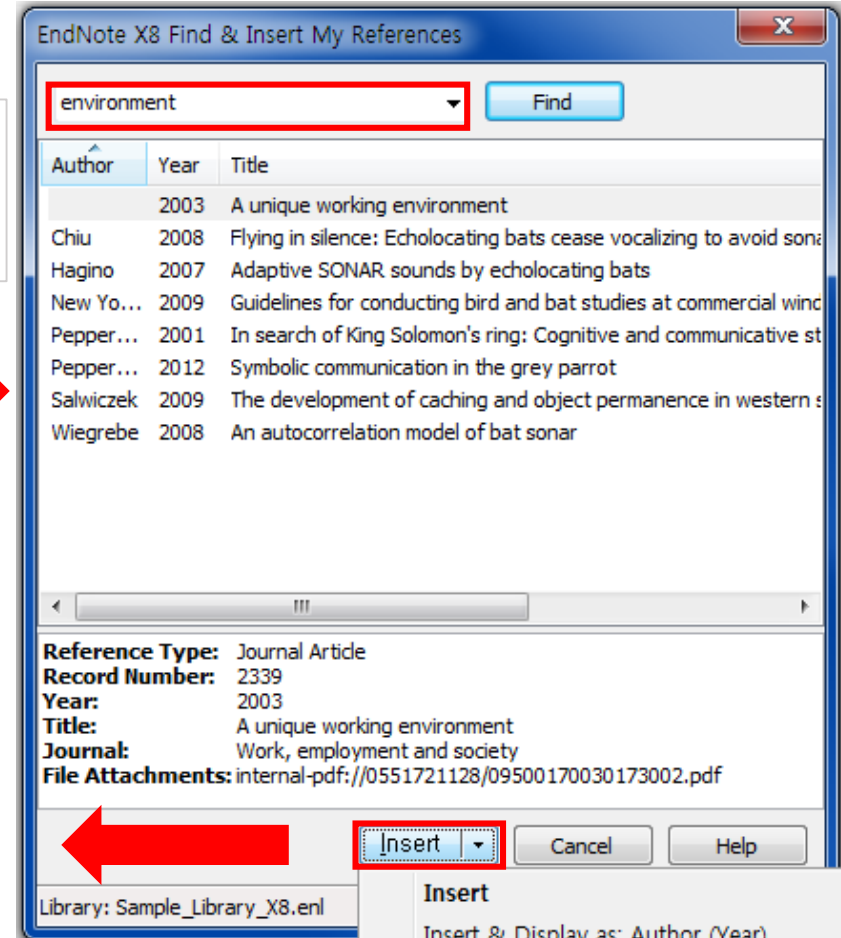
EndNote X8 Find & Insert My References

environment

Find

| Author | Year | Title |
|---|---|---|
| | 2003 | A unique working environment |
| Chiu | 2008 | Flying in silence: Echolocating bats cease vocalizing to avoid sona |
| Hagino | 2007 | Adaptive SONAR sounds by echolocating bats |
| New Yo... | 2009 | Guidelines for conducting bird and bat studies at commercial wind |
| Pepper... | 2001 | In search of King Solomon's ring: Cognitive and communicative st |
| Pepper... | 2012 | Symbolic communication in the grey parrot |
| Salwiczek | 2009 | The development of caching and object permanence in western s |
| Wiegrebe | 2008 | An autocorrelation model of bat sonar |

**Reference Type:** Journal Article
**Record Number:** 2339
**Year:** 2003
**Title:** A unique working environment
**Journal:** Work, employment and society
**File Attachments:** internal-pdf://0551721128/09500170030173002.pdf

Insert

Cancel

Help

Library: Sample_Library_X8.enl

Insert

Insert & Display as: Author (Year)